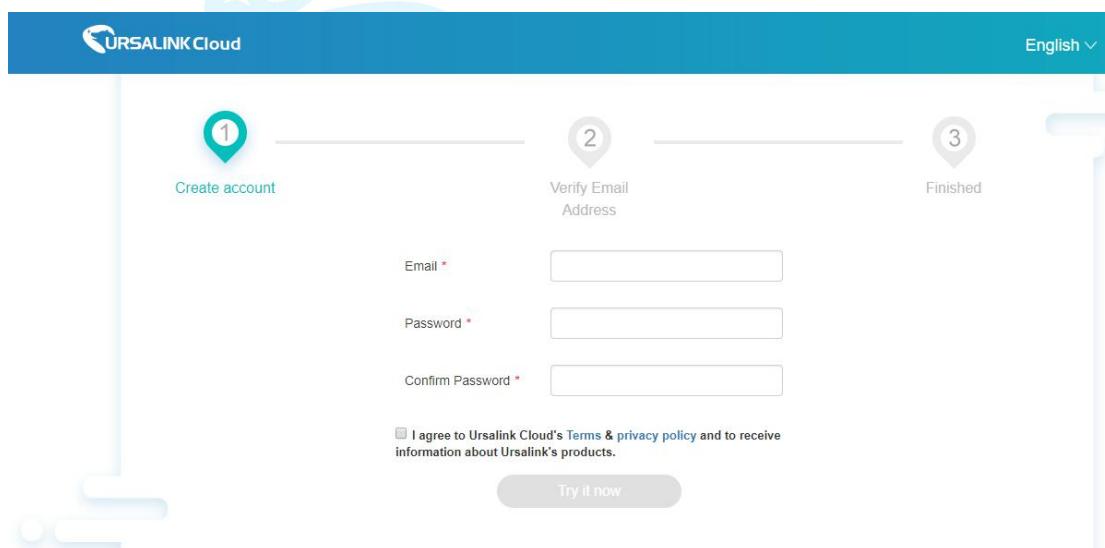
URSALINK Cloud

English ∨

1
Create account

2
Verify Email Address

3
Finished

Email *

Password *

Confirm Password *

I agree to Ursalink Cloud's Terms & privacy policy and to receive information about Ursalink's products.

Try it now